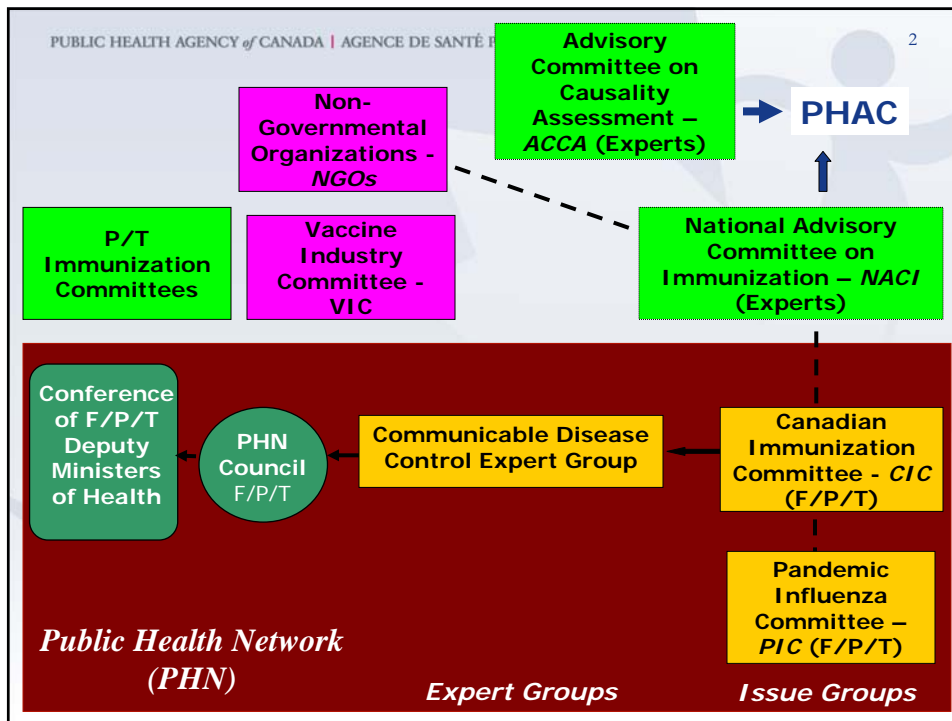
PUBLIC HEALTH AGENCY of CANADA | AGENCE DE SANTÉ P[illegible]

2

Advisory Committee on Causality Assessment – ACCA (Experts)

PHAC

Non-Governmental Organizations - NGOs

P/T Immunization Committees

Vaccine Industry Committee - VIC

National Advisory Committee on Immunization – NACI (Experts)

Conference of F/P/T Deputy Ministers of Health

PHN Council F/P/T

Communicable Disease Control Expert Group

Canadian Immunization Committee - CIC (F/P/T)

Pandemic Influenza Committee – PIC (F/P/T)

Public Health Network (PHN)

Expert Groups

Issue Groups